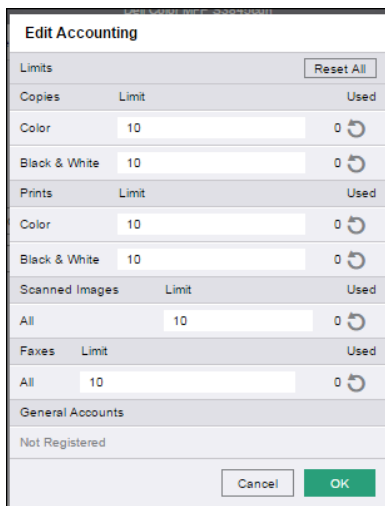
Edit Accounting

Limits | Reset All

Copies | Limit | Used
Color | 10 | 0
Black & White | 10 | 0

Prints | Limit | Used
Color | 10 | 0
Black & White | 10 | 0

Scanned Images | Limit | Used
All | 10 | 0

Faxes | Limit | Used
All | 10 | 0

General Accounts
Not Registered

Cancel
OK